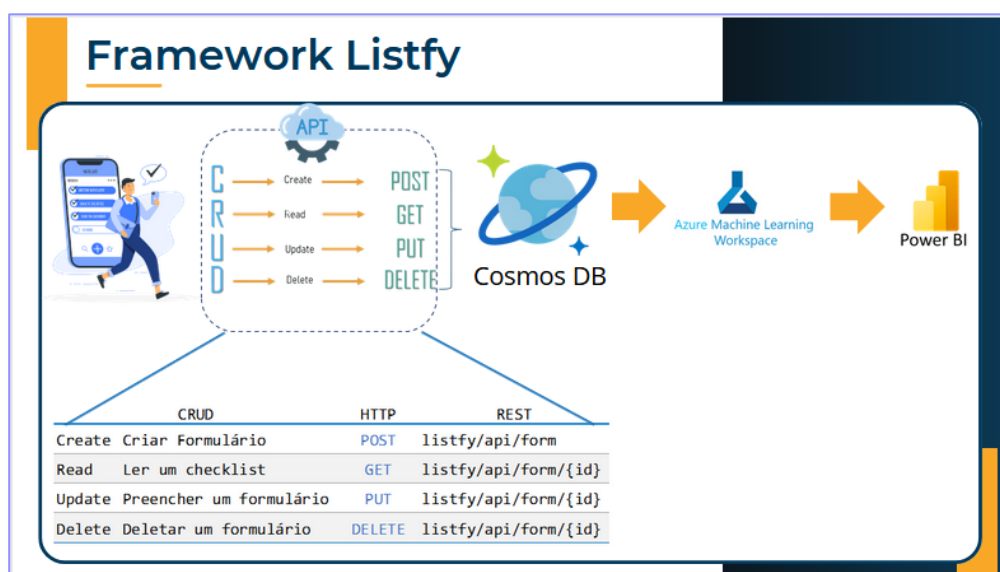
Framework Listfy

API

C R U D

Create
Read
Update
Delete

POST
GET
PUT
DELETE

Cosmos DB

Azure Machine Learning Workspace

Power BI

| CRUD | | HTTP | REST |
|---|---|---|---|
| Create | Criar Formulário | POST | listfy/api/form |
| Read | Ler um checklist | GET | listfy/api/form/{id} |
| Update | Preencher um formulário | PUT | listfy/api/form/{id} |
| Delete | Deletar um formulário | DELETE | listfy/api/form/{id} |